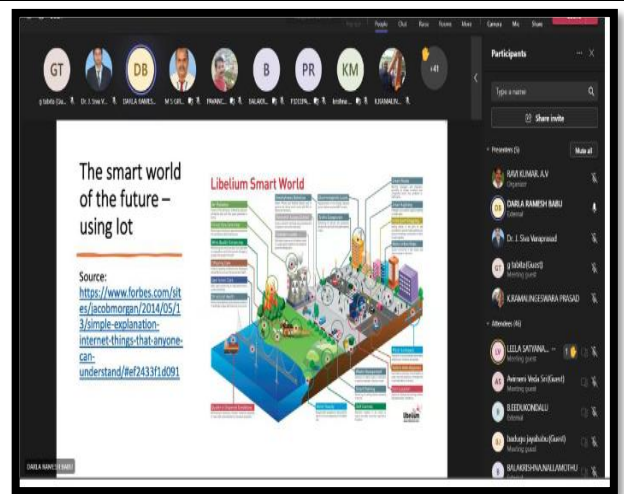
People Chat Raise Rooms More Camera Mic Share

GT g tabita (Gu... DB DARLA RAMES... M S GR... PRAVAC... B BALAKR... PR PDSSPA... KM krishna... K.RAMALIN... +41

The smart world of the future – using Iot

Source: https://www.forbes.com/sites/jacobmorgan/2014/05/13/simple-explanation-internet-things-that-anyone-can-understand/#ef2433f1d091

Libelium Smart World

libelium

DARLA RAMESH BABU

Participants

Type a name

Share invite

Presenters (5) Mute all

RAVI KUMAR A.V Organizer

DB DARLA RAMESH BABU External

Dr. J. Siva Varaprasad

GT g tabita (Guest) Meeting guest

K.RAMALINGESWARA PRASAD

Attendees (64)

LV LEELA SATYANA... Meeting guest

AS Avenani Veda Sri (Guest) Meeting guest

B B.EEDUKONDALU External

BJ budugu jayababu (Guest) Meeting guest

B BALAKRISHNA NALLAMOTHU External